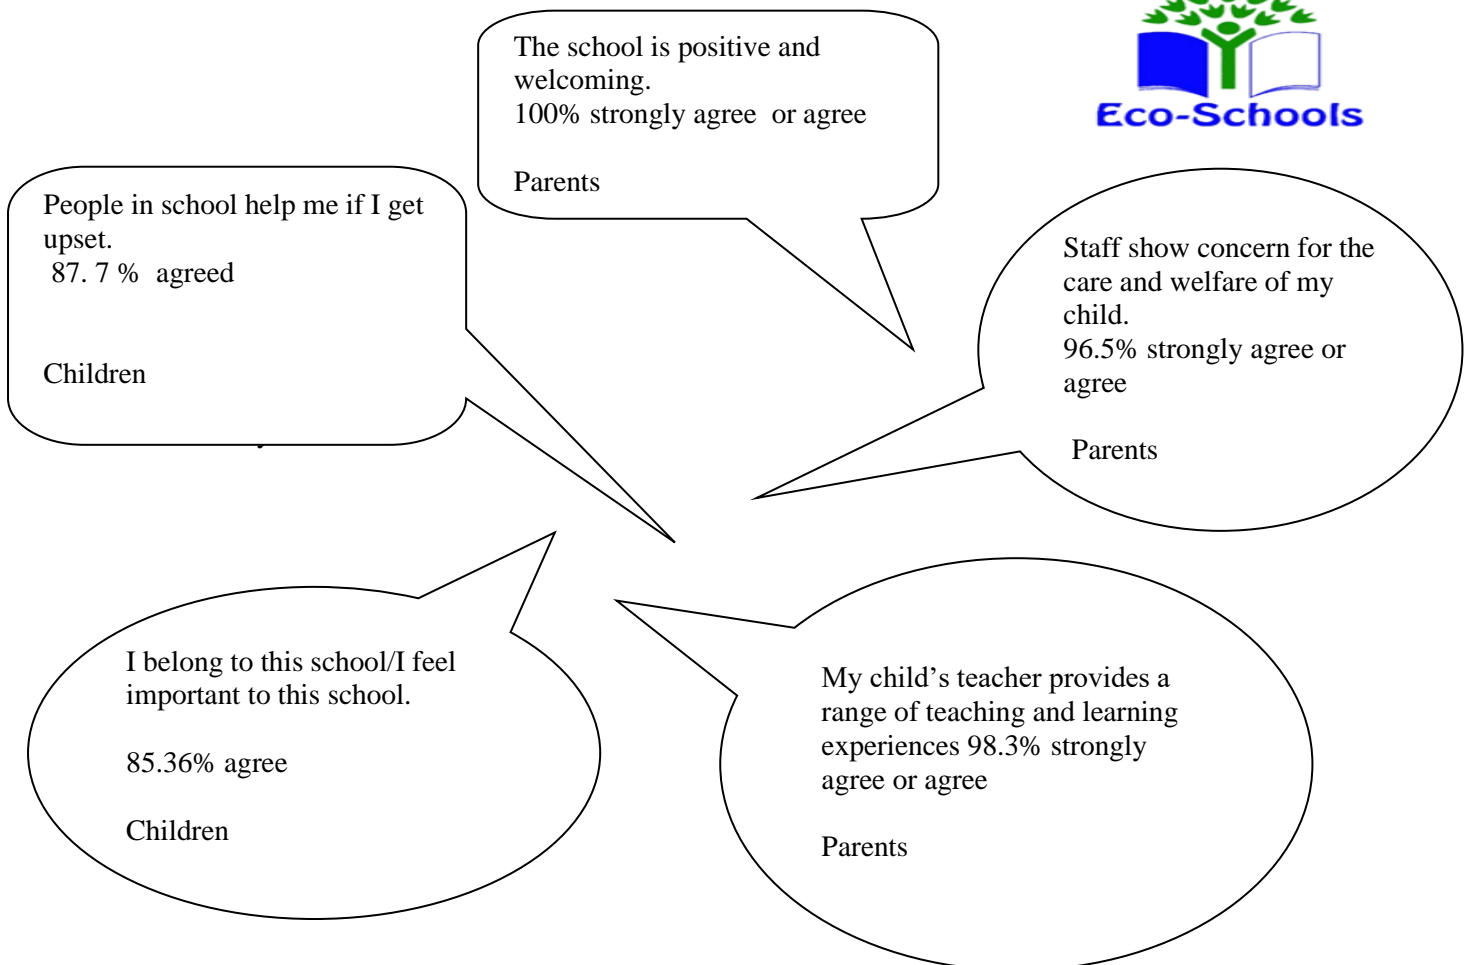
Eco-Schools

The school is positive and welcoming.
100% strongly agree or agree

Parents

People in school help me if I get upset.
87. 7 % agreed

Children

Staff show concern for the care and welfare of my child.
96.5% strongly agree or agree

Parents

I belong to this school/I feel important to this school.

85.36% agree

Children

My child's teacher provides a range of teaching and learning experiences 98.3% strongly agree or agree

Parents